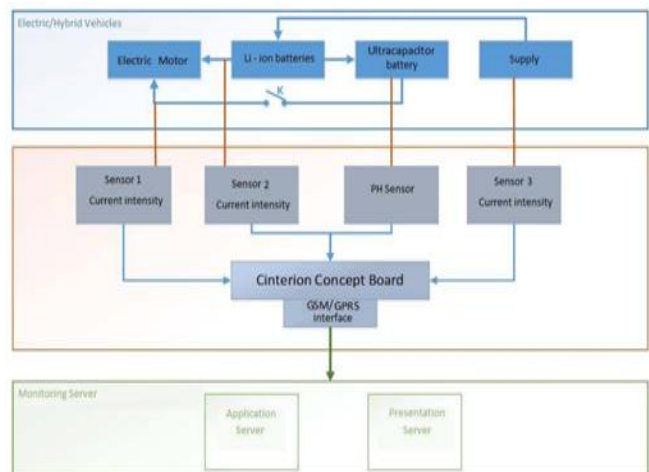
Electric/Hybrid Vehicles

Electric Motor

Li - ion batteries

Ultracapacitor battery

Supply

K

Sensor 1
Current intensity

Sensor 2
Current intensity

PH Sensor

Sensor 3
Current intensity

Cinterion Concept Board

GSM/GPRS Interface

Monitoring Server

Application Server

Presentation Server